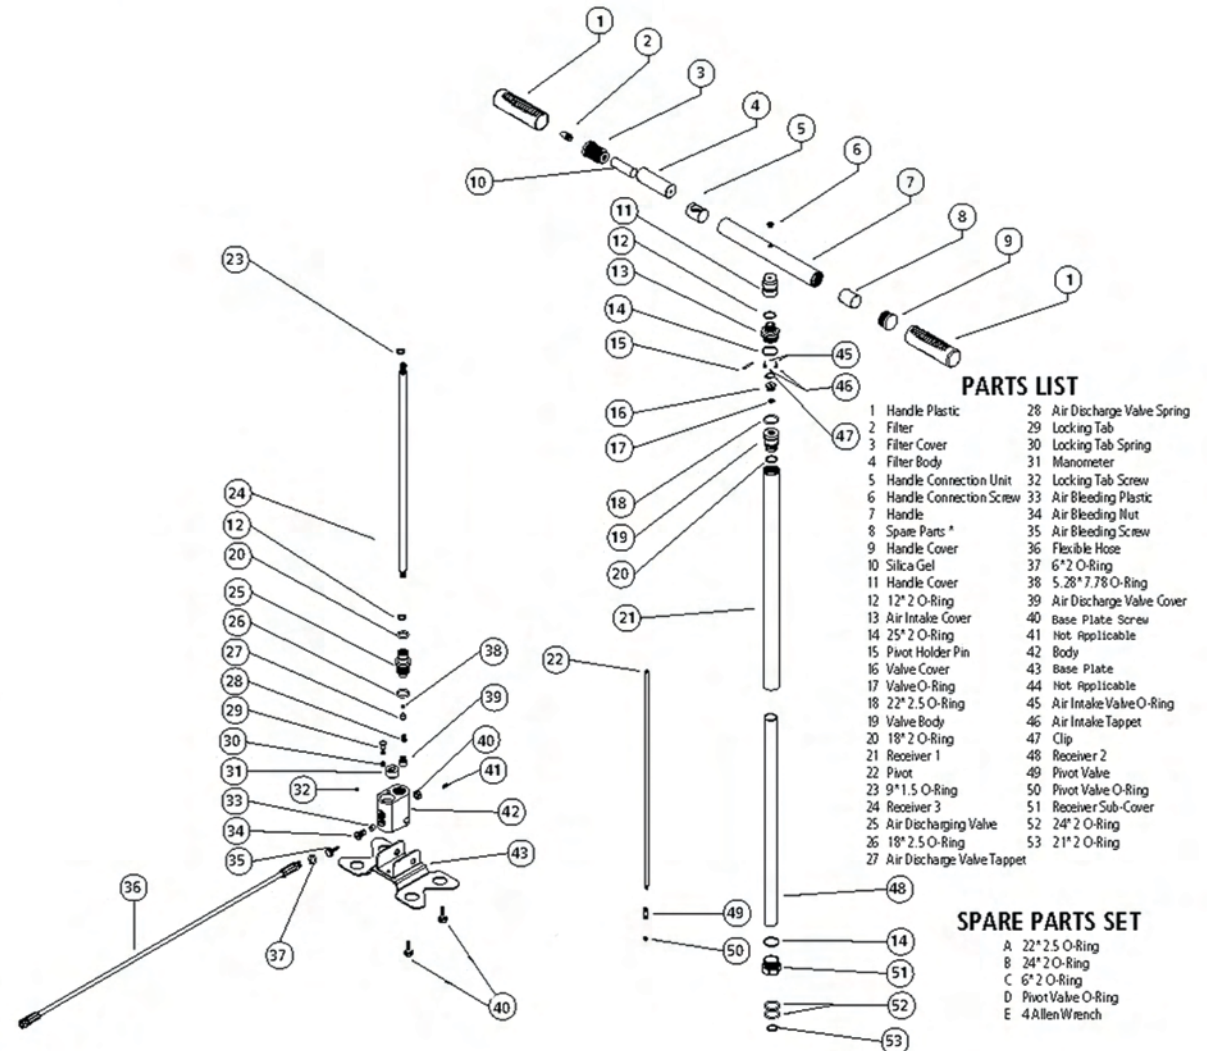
1
2
3
4
5
6
7
8
9
1
10
11
12
13
14
15
45
46
47
16
17
18
19
20
21
22
23
24
12
20
25
26
27
28
29
30
31
32
33
34
35
36
37
38
39
40
41
42
43
40
48
49
50
14
51
52
53

PARTS LIST

| | | | |
|---|---|---|---|
| 1 | Handle Plastic | 28 | Air Discharge Valve Spring |
| 2 | Filter | 29 | Locking Tab |
| 3 | Filter Cover | 30 | Locking Tab Spring |
| 4 | Filter Body | 31 | Manometer |
| 5 | Handle Connection Unit | 32 | Locking Tab Screw |
| 6 | Handle Connection Screw | 33 | Air Bleeding Plastic |
| 7 | Handle | 34 | Air Bleeding Nut |
| 8 | Spare Parts * | 35 | Air Bleeding Screw |
| 9 | Handle Cover | 36 | Flexible Hose |
| 10 | Silica Gel | 37 | 6*2 O-Ring |
| 11 | Handle Cover | 38 | 5.28*7.78 O-Ring |
| 12 | 12*2 O-Ring | 39 | Air Discharge Valve Cover |
| 13 | Air Intake Cover | 40 | Base Plate Screw |
| 14 | 25*2 O-Ring | 41 | Not Applicable |
| 15 | Pivot Holder Pin | 42 | Body |
| 16 | Valve Cover | 43 | Base Plate |
| 17 | Valve O-Ring | 44 | Not Applicable |
| 18 | 22*2.5 O-Ring | 45 | Air Intake Valve O-Ring |
| 19 | Valve Body | 46 | Air Intake Tappet |
| 20 | 18*2 O-Ring | 47 | Clip |
| 21 | Receiver 1 | 48 | Receiver 2 |
| 22 | Pivot | 49 | Pivot Valve |
| 23 | 9*1.5 O-Ring | 50 | Pivot Valve O-Ring |
| 24 | Receiver 3 | 51 | Receiver Sub-Cover |
| 25 | Air Discharging Valve | 52 | 24*2 O-Ring |
| 26 | 18*2.5 O-Ring | 53 | 21*2 O-Ring |
| 27 | Air Discharge Valve Tappet | | |

SPARE PARTS SET
A 22*2.5 O-Ring
B 24*2 O-Ring
C 6*2 O-Ring
D Pivot Valve O-Ring
E 4 Allen Wrench